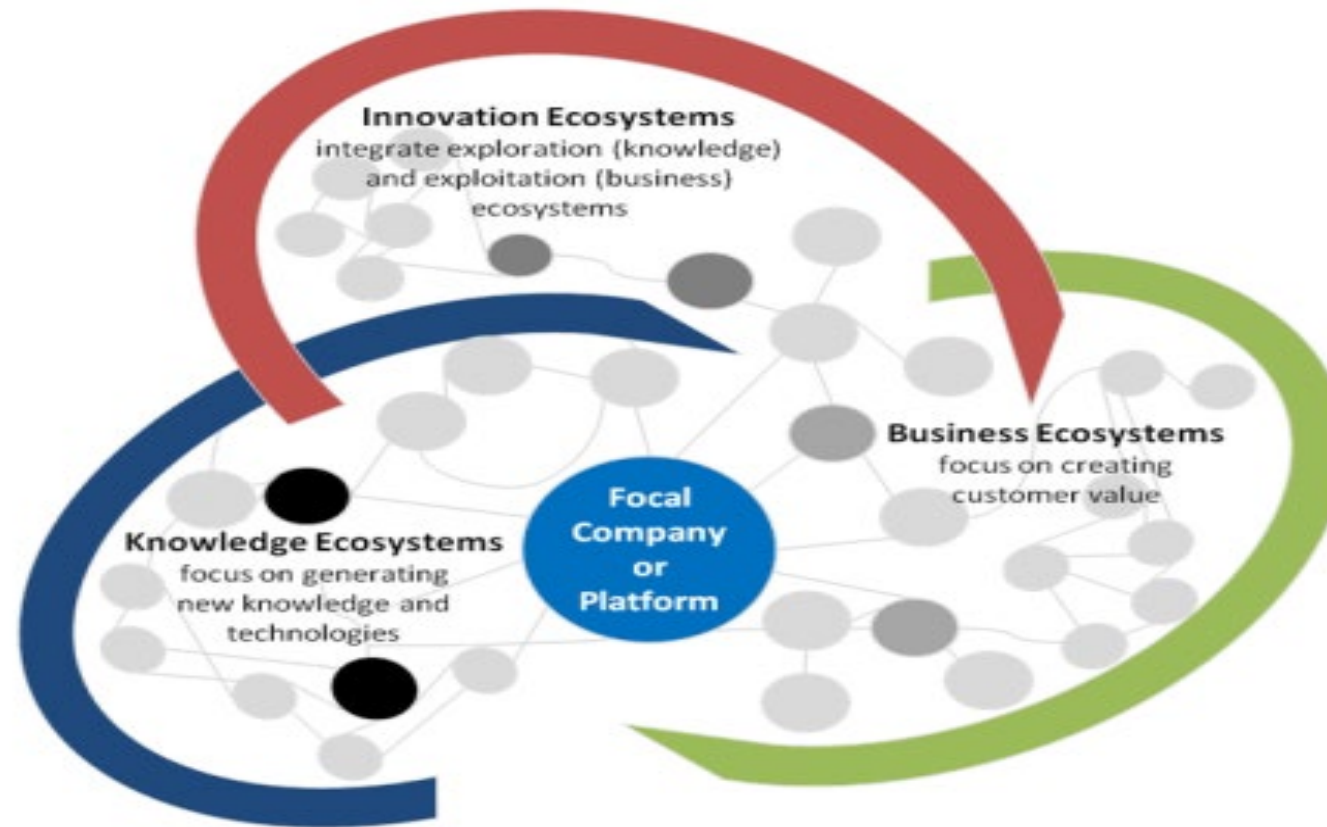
Innovation Ecosystems
integrate exploration (knowledge) and exploitation (business) ecosystems

Business Ecosystems
focus on creating customer value

Focal Company or Platform

Knowledge Ecosystems
focus on generating new knowledge and technologies